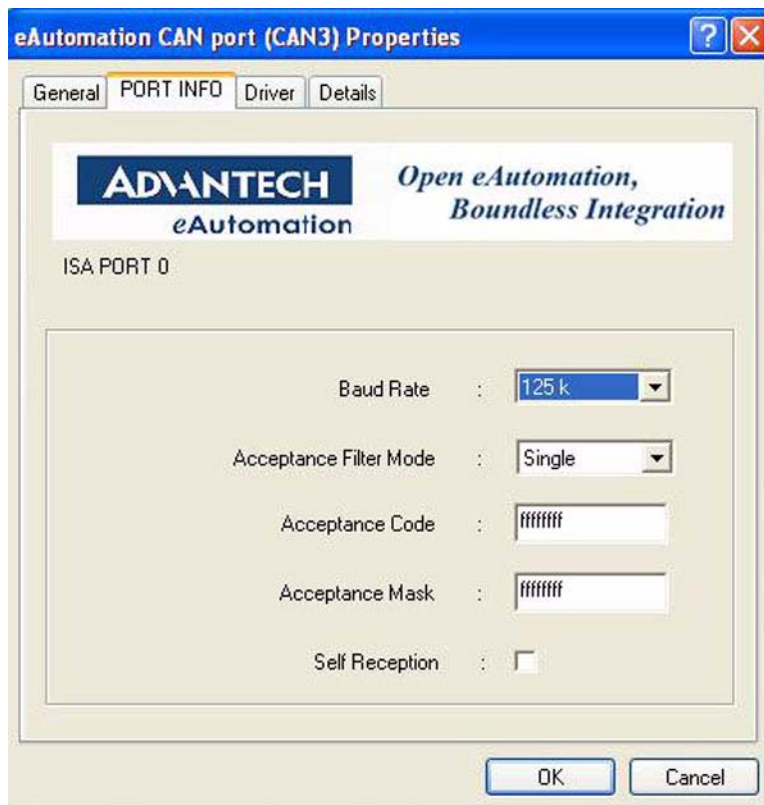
eAutomation CAN port (CAN3) Properties

General | PORT INFO | Driver | Details

ADVANTECH
eAutomation

Open eAutomation,
Boundless Integration

ISA PORT 0

Baud Rate : 125 k

Acceptance Filter Mode : Single

Acceptance Code : ffffffff

Acceptance Mask : ffffffff

Self Reception :

OK Cancel